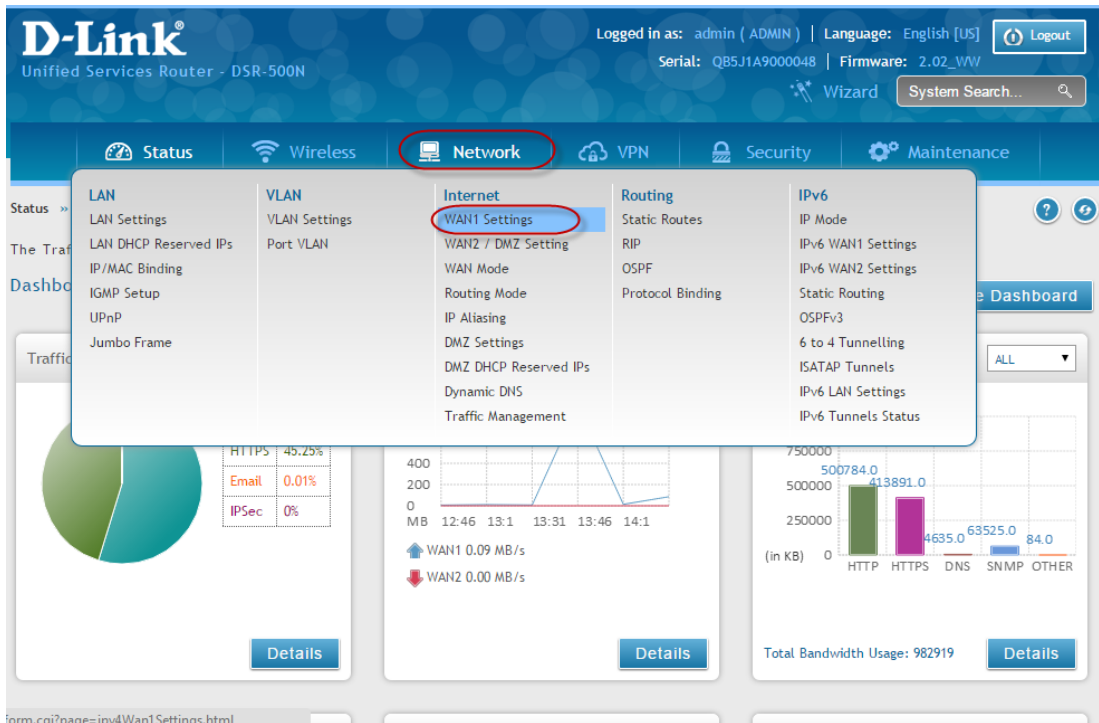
D-Link®
Unified Services Router - DSR-500N

Logged in as: admin ( ADMIN ) | Language: English [US] Logout
Serial: QB5J1A9000048 | Firmware: 2.02_WW
Wizard System Search...

Status Wireless Network VPN Security Maintenance

Status »
The Traf
Dashbo

LAN
LAN Settings
LAN DHCP Reserved IPs
IP/MAC Binding
IGMP Setup
UPnP
Jumbo Frame

VLAN
VLAN Settings
Port VLAN

Internet
WAN1 Settings
WAN2 / DMZ Setting
WAN Mode
Routing Mode
IP Aliasing
DMZ Settings
DMZ DHCP Reserved IPs
Dynamic DNS
Traffic Management

Routing
Static Routes
RIP
OSPF
Protocol Binding

IPv6
IP Mode
IPv6 WAN1 Settings
IPv6 WAN2 Settings
Static Routing
OSPFv3
6 to 4 Tunnelling
ISATAP Tunnels
IPv6 LAN Settings
IPv6 Tunnels Status

e Dashboard

Traffic

ALL

| HTTPS | 45.25% |
|---|---|
| Email | 0.01% |
| IPSec | 0% |

400
200
0
MB 12:46 13:1 13:31 13:46 14:1
WAN1 0.09 MB/s
WAN2 0.00 MB/s

750000
500000
250000
(in KB) 0
500784.0
413891.0
4635.0
63525.0
84.0
HTTP HTTPS DNS SNMP OTHER

Details
Details
Total Bandwidth Usage: 982919
Details

form.cgi?page=inv4Wan1Settings.html